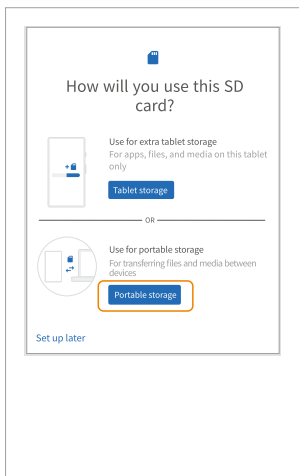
How will you use this SD card?

Use for extra tablet storage
For apps, files, and media on this tablet only

Tablet storage

OR

Use for portable storage
For transferring files and media between devices

Portable storage

Set up later